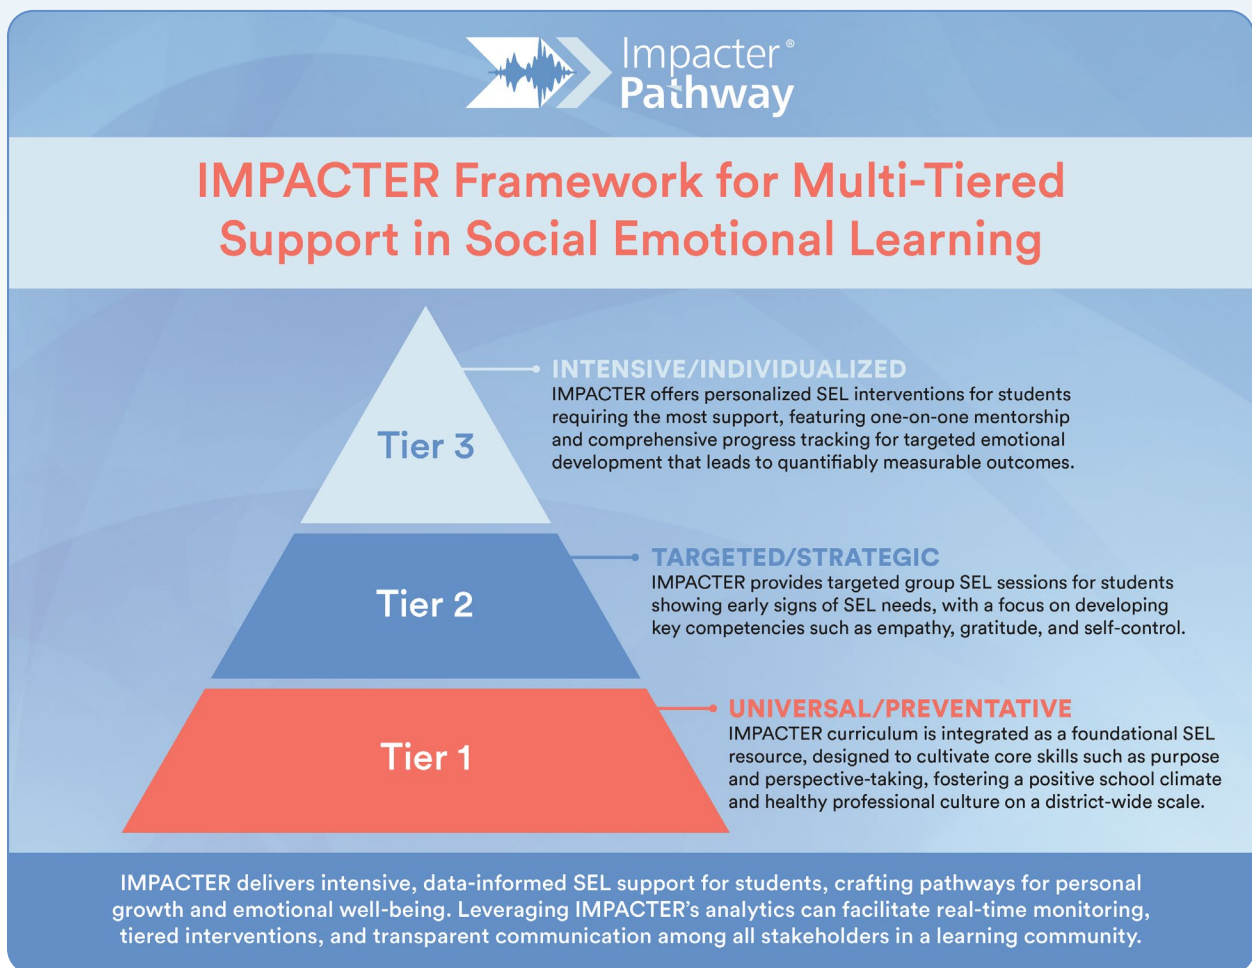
Impacter® Pathway

IMPACTER Framework for Multi-Tiered Support in Social Emotional Learning

Tier 3

INTENSIVE/INDIVIDUALIZED
IMPACTER offers personalized SEL interventions for students requiring the most support, featuring one-on-one mentorship and comprehensive progress tracking for targeted emotional development that leads to quantifiably measurable outcomes.

Tier 2

TARGETED/STRATEGIC
IMPACTER provides targeted group SEL sessions for students showing early signs of SEL needs, with a focus on developing key competencies such as empathy, gratitude, and self-control.

Tier 1

UNIVERSAL/PREVENTATIVE
IMPACTER curriculum is integrated as a foundational SEL resource, designed to cultivate core skills such as purpose and perspective-taking, fostering a positive school climate and healthy professional culture on a district-wide scale.

IMPACTER delivers intensive, data-informed SEL support for students, crafting pathways for personal growth and emotional well-being. Leveraging IMPACTER's analytics can facilitate real-time monitoring, tiered interventions, and transparent communication among all stakeholders in a learning community.